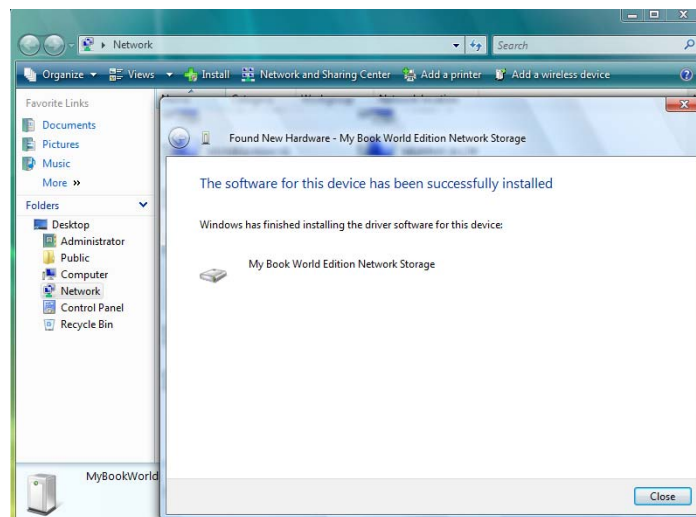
Network

Search

Organize ▾ Views ▾ Install Network and Sharing Center Add a printer Add a wireless device

Favorite Links
Documents
Pictures
Music
More »

Folders
Desktop
Administrator
Public
Computer
Network
Control Panel
Recycle Bin

MyBookWorld

Found New Hardware - My Book World Edition Network Storage

The software for this device has been successfully installed

Windows has finished installing the driver software for this device:

My Book World Edition Network Storage

Close